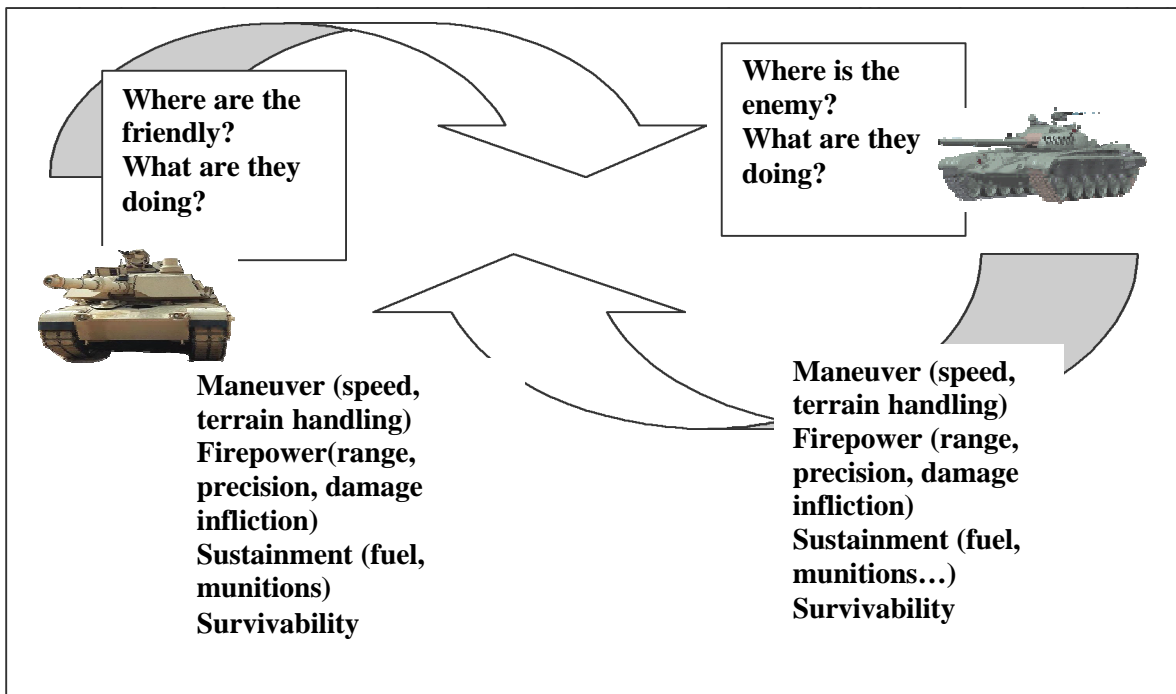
Where are the friendly?
What are they doing?

Where is the enemy?
What are they doing?

Maneuver (speed, terrain handling)
Firepower(range, precision, damage infliction)
Sustainment (fuel, munitions)
Survivability

Maneuver (speed, terrain handling)
Firepower (range, precision, damage infliction)
Sustainment (fuel, munitions…)
Survivability